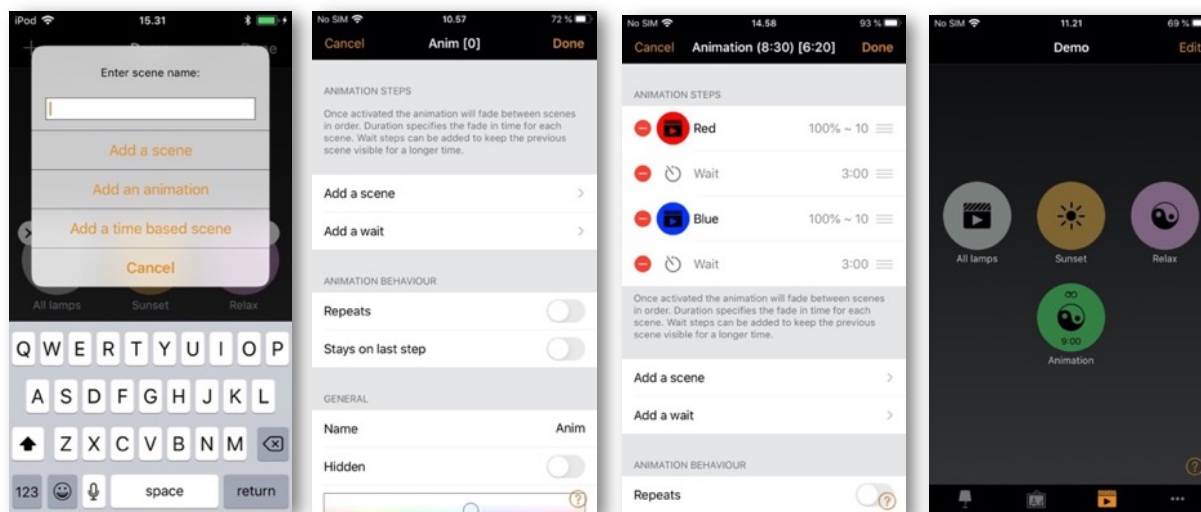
iPod 15.31

Enter scene name:

Add a scene
Add an animation
Add a time based scene
Cancel

All lamps Sunset Relax

Q W E R T Y U I O P
A S D F G H J K L
Z X C V B N M
123 space return

No SIM 10.57 72 %
Cancel Anim [0] Done

ANIMATION STEPS
Once activated the animation will fade between scenes in order. Duration specifies the fade in time for each scene. Wait steps can be added to keep the previous scene visible for a longer time.

Add a scene
Add a wait

ANIMATION BEHAVIOUR
Repeats
Stays on last step

GENERAL
Name Anim
Hidden

No SIM 14.58 93 %
Cancel Animation (8:30) [6:20] Done

ANIMATION STEPS
Red 100% ~ 10
Wait 3:00
Blue 100% ~ 10
Wait 3:00

Once activated the animation will fade between scenes in order. Duration specifies the fade in time for each scene. Wait steps can be added to keep the previous scene visible for a longer time.

Add a scene
Add a wait

ANIMATION BEHAVIOUR
Repeats

No SIM 11.21 69 %
Demo Edit

All lamps Sunset Relax
9:00
Animation